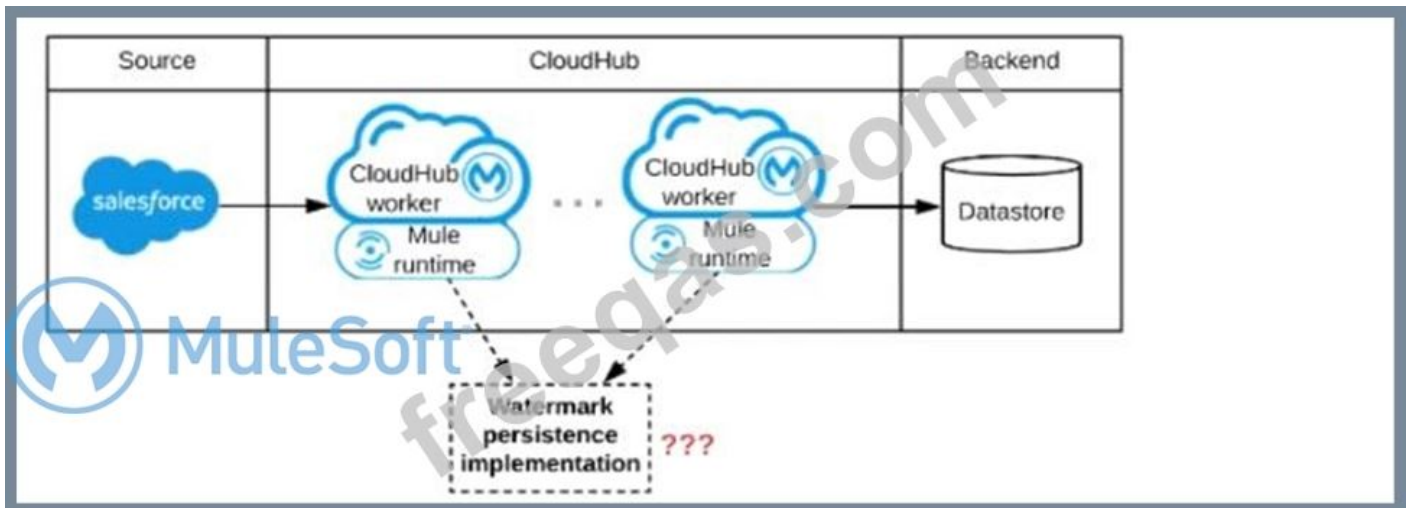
| Source | CloudHub | Backend |
|---|---|---|
| salesforce | CloudHub worker Mule runtime ... CloudHub worker Mule runtime | Datastore |

MuleSoft

freeqas.com

Watermark persistence implementation ???